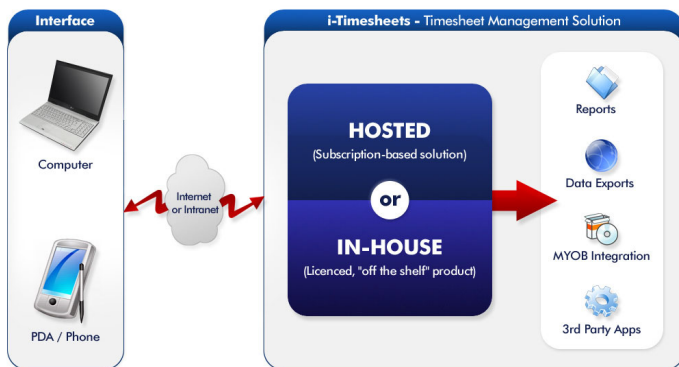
Interface

Computer

PDA / Phone

Internet or Intranet

i-Timesheets - Timesheet Management Solution

HOSTED
(Subscription-based solution)

or

IN-HOUSE
(Licenced, "off the shelf" product)

Reports

Data Exports

MYOB Integration

3rd Party Apps